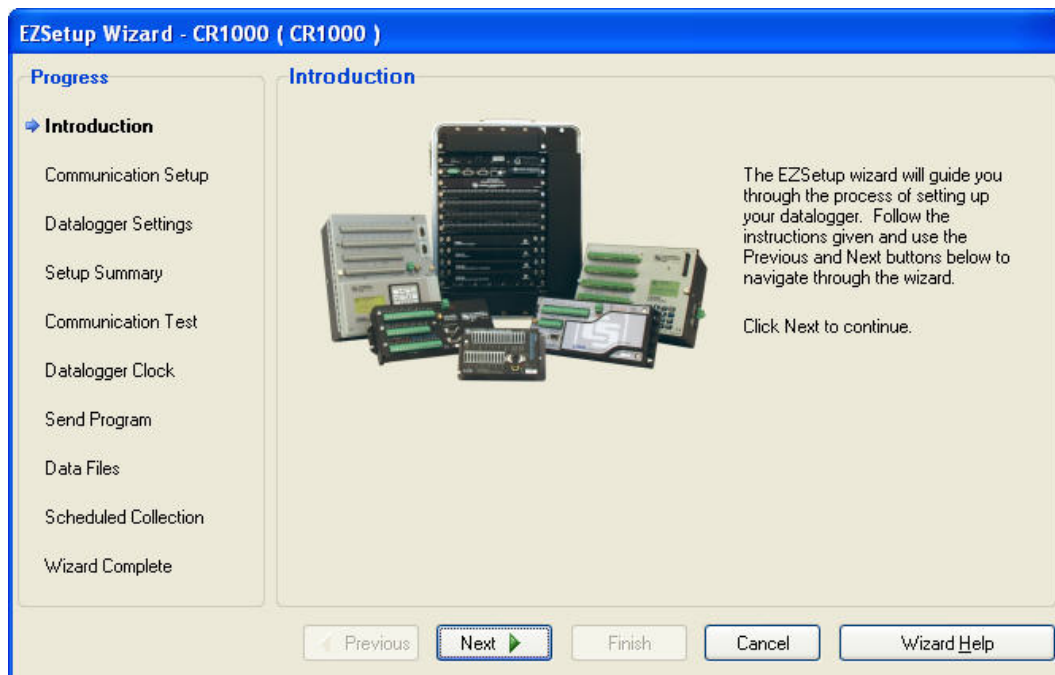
EZSetup Wizard - CR1000 ( CR1000 )

Progress

Introduction

Communication Setup

Datalogger Settings

Setup Summary

Communication Test

Datalogger Clock

Send Program

Data Files

Scheduled Collection

Wizard Complete

Introduction

The EZSetup wizard will guide you through the process of setting up your datalogger. Follow the instructions given and use the Previous and Next buttons below to navigate through the wizard.

Click Next to continue.

Previous

Next

Finish

Cancel

Wizard Help